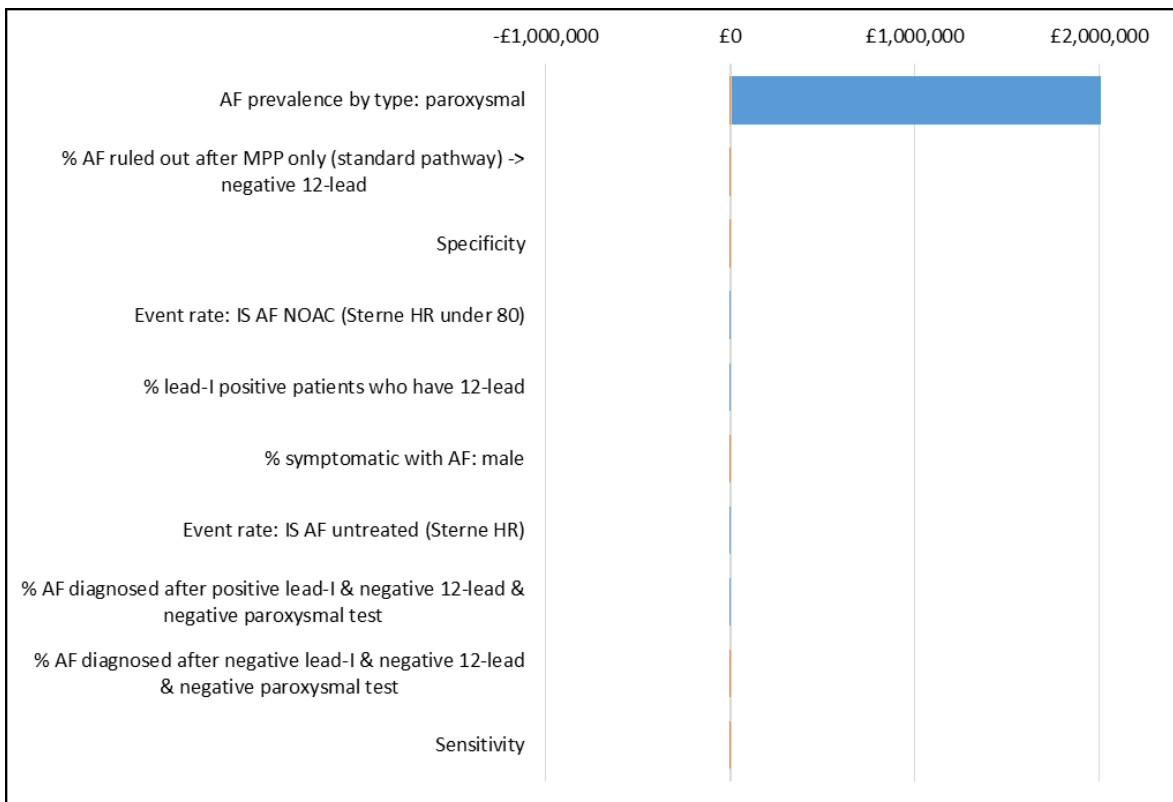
-£1,000,000 £0 £1,000,000 £2,000,000

AF prevalence by type: paroxysmal

% AF ruled out after MPP only (standard pathway) -> negative 12-lead

Specificity

Event rate: IS AF NOAC (Sterne HR under 80)

% lead-I positive patients who have 12-lead

% symptomatic with AF: male

Event rate: IS AF untreated (Sterne HR)

% AF diagnosed after positive lead-I & negative 12-lead & negative paroxysmal test

% AF diagnosed after negative lead-I & negative 12-lead & negative paroxysmal test

Sensitivity